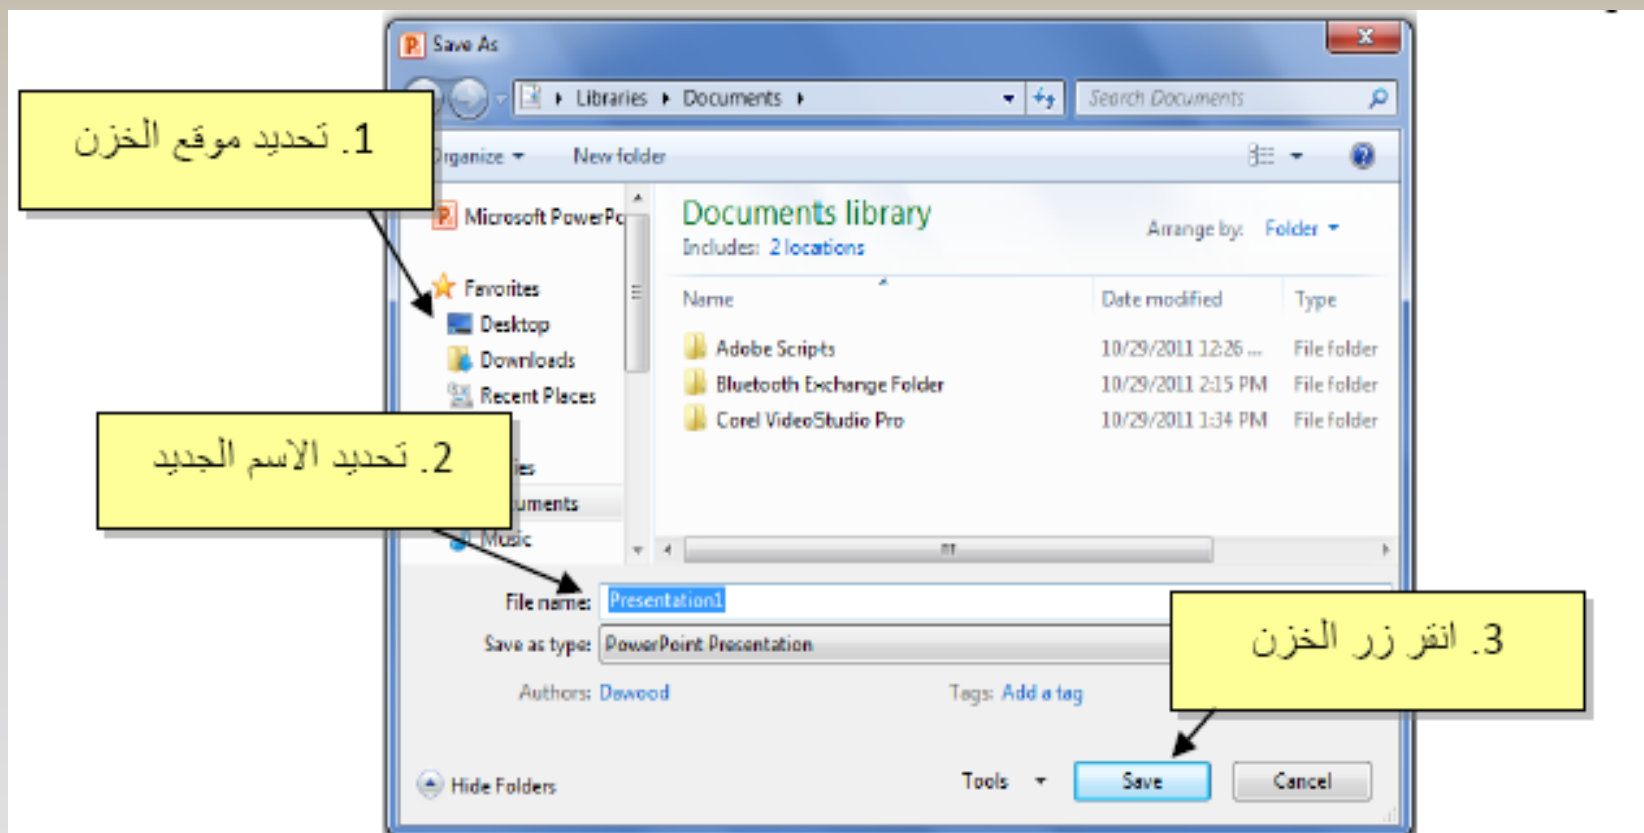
Save As

Libraries ▸ Documents ▸

Search Documents

1. تحديد موقع الخزن

rganize ▾ New folder

Microsoft PowerPo

Favorites
Desktop
Downloads
Recent Places

2. تحديد الاسم الجديد

ies
uments
Music

Documents library
Includes: 2 locations

Arrange by: Folder ▾

| Name | Date modified | Type |
|---|---|---|
| Adobe Scripts | 10/29/2011 12:26 ... | File folder |
| Bluetooth Exchange Folder | 10/29/2011 2:15 PM | File folder |
| Corel VideoStudio Pro | 10/29/2011 1:34 PM | File folder |

File name: Presentation1

Save as type: PowerPoint Presentation

3. انقر زر الخزن

Authors: Dawood

Tags: Add a tag

Hide Folders

Tools ▾ Save Cancel